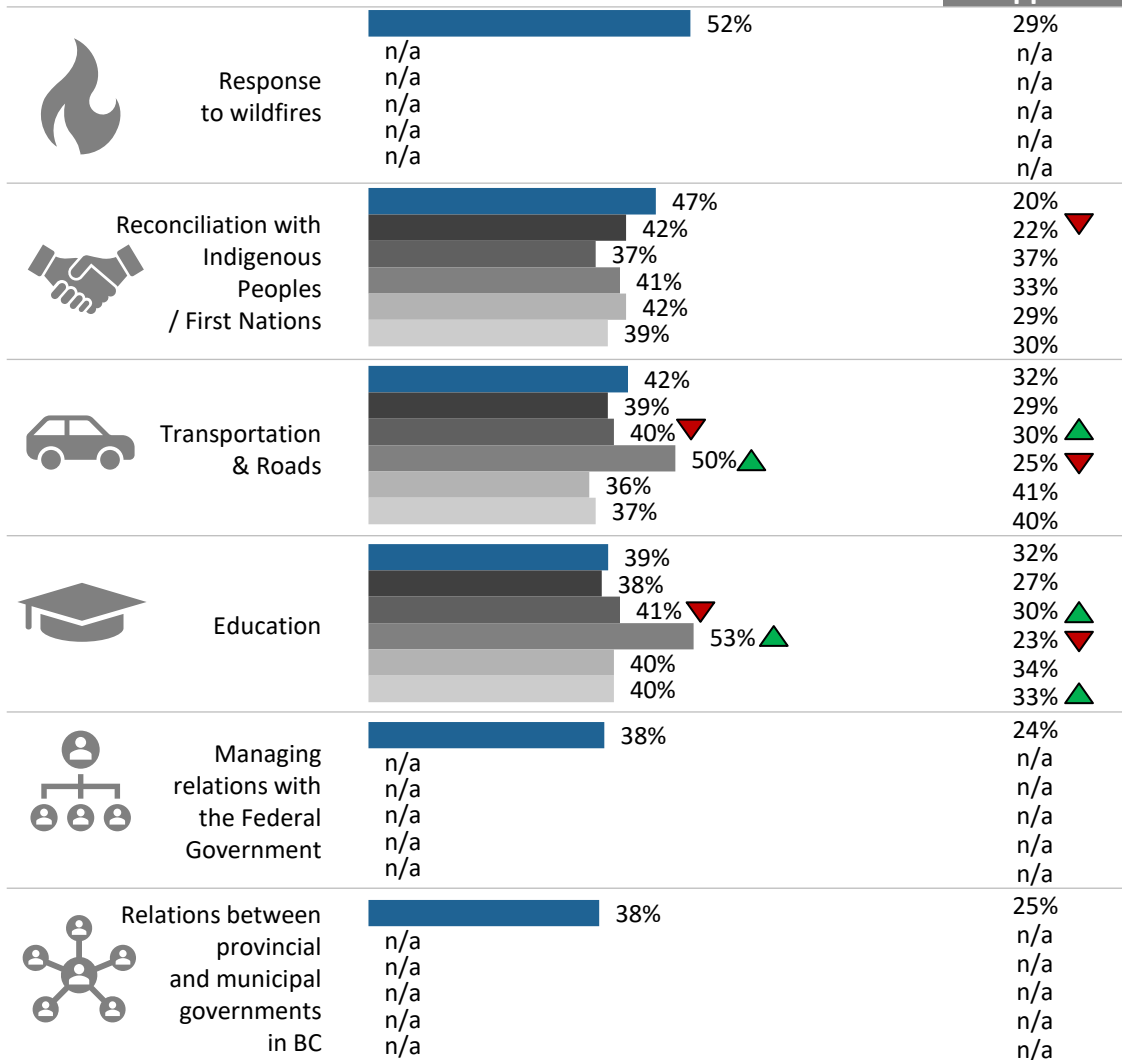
Response to wildfires

52%
n/a
n/a
n/a
n/a
n/a

29%
n/a
n/a
n/a
n/a
n/a

Reconciliation with Indigenous Peoples / First Nations

47%
42%
37%
41%
42%
39%

20%
22%
37%
33%
29%
30%

Transportation & Roads

42%
39%
40%
50%
36%
37%

32%
29%
30%
25%
41%
40%

Education

39%
38%
41%
53%
40%
40%

32%
27%
30%
23%
34%
33%

Managing relations with the Federal Government

38%
n/a
n/a
n/a
n/a
n/a

24%
n/a
n/a
n/a
n/a
n/a

Relations between provincial and municipal governments in BC

38%
n/a
n/a
n/a
n/a
n/a

25%
n/a
n/a
n/a
n/a
n/a